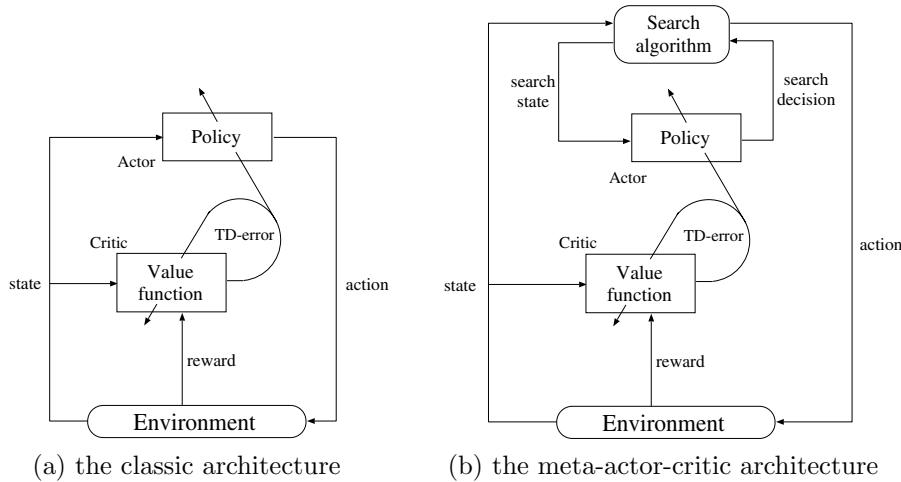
Policy

Actor

Critic

TD-error

state

Value function

action

reward

Environment

(a) the classic architecture

Search algorithm

search state

search decision

Policy

Actor

Critic

TD-error

action

state

Value function

reward

Environment

(b) the meta-actor-critic architecture